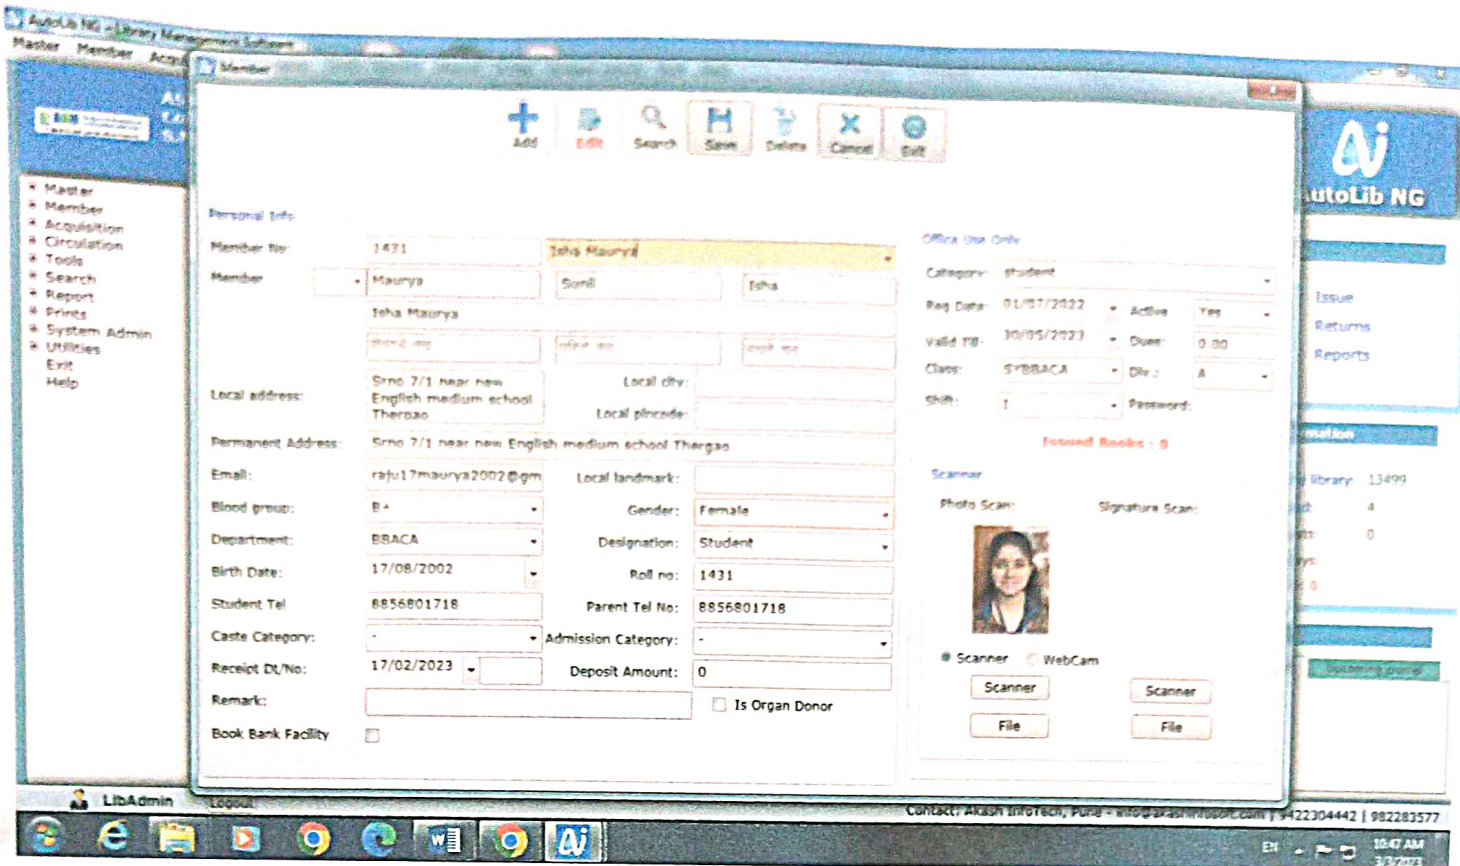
AutoLib NG - Library Management Software
Master Member Acq

Member

Add Edit Search Save Delete Cancel Exit

Master
Member
Acquisition
Circulation
Tools
Search
Report
Prints
System Admin
Utilities
Exit
Help

Personal Info

Member No: 1431 Isha Maurya
Member Maurya Sunil Isha
Isha Maurya
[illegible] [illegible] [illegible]
Local address: Srno 7/1 near new English medium school Thergao
Local city:
Local pincode:
Permanent Address: Srno 7/1 near new English medium school Thergao
Email: raju17maurya2002@gm
Local landmark:
Blood group: B+
Gender: Female
Department: BBACA
Designation: Student
Birth Date: 17/08/2002
Roll no: 1431
Student Tel 8856801718
Parent Tel No: 8856801718
Caste Category: -
Admission Category: -
Receipt Dt/No: 17/02/2023
Deposit Amount: 0
Remark:
Is Organ Donor
Book Bank Facility

Office Use Only
Category: student
Reg Date: 01/07/2022
Active Yes
Valid Till: 30/05/2023
Dues: 0.00
Class: SYBBACA
Div: A
Shift: 1
Password:
Issued Books : 0
Scanner
Photo Scan:
Signature Scan:
Scanner WebCam
Scanner Scanner
File File

AutoLib NG
Issue
Returns
Reports
library: 13499
4
0
0

LibAdmin
Logout
Contact: Akash InfoTech, Pune - info@akashinfosoft.com | 9422304442 | 9822835577
EN 10:47 AM 3/3/2023